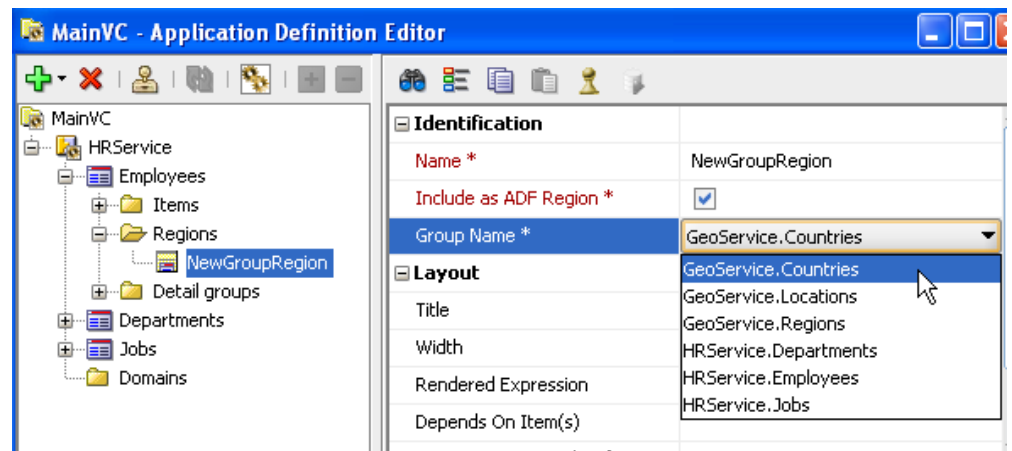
MainVC - Application Definition Editor

MainVC
HRService
Employees
Items
Regions
NewGroupRegion
Detail groups
Departments
Jobs
Domains

| Identification | |
|---|---|
| Name * | NewGroupRegion |
| Include as ADF Region * | ✓ |
| Group Name * | GeoService.Countries |
| Layout | |
| Title | |
| Width | |
| Rendered Expression | |
| Depends On Item(s) | |

GeoService.Countries
GeoService.Locations
GeoService.Regions
HRService.Departments
HRService.Employees
HRService.Jobs